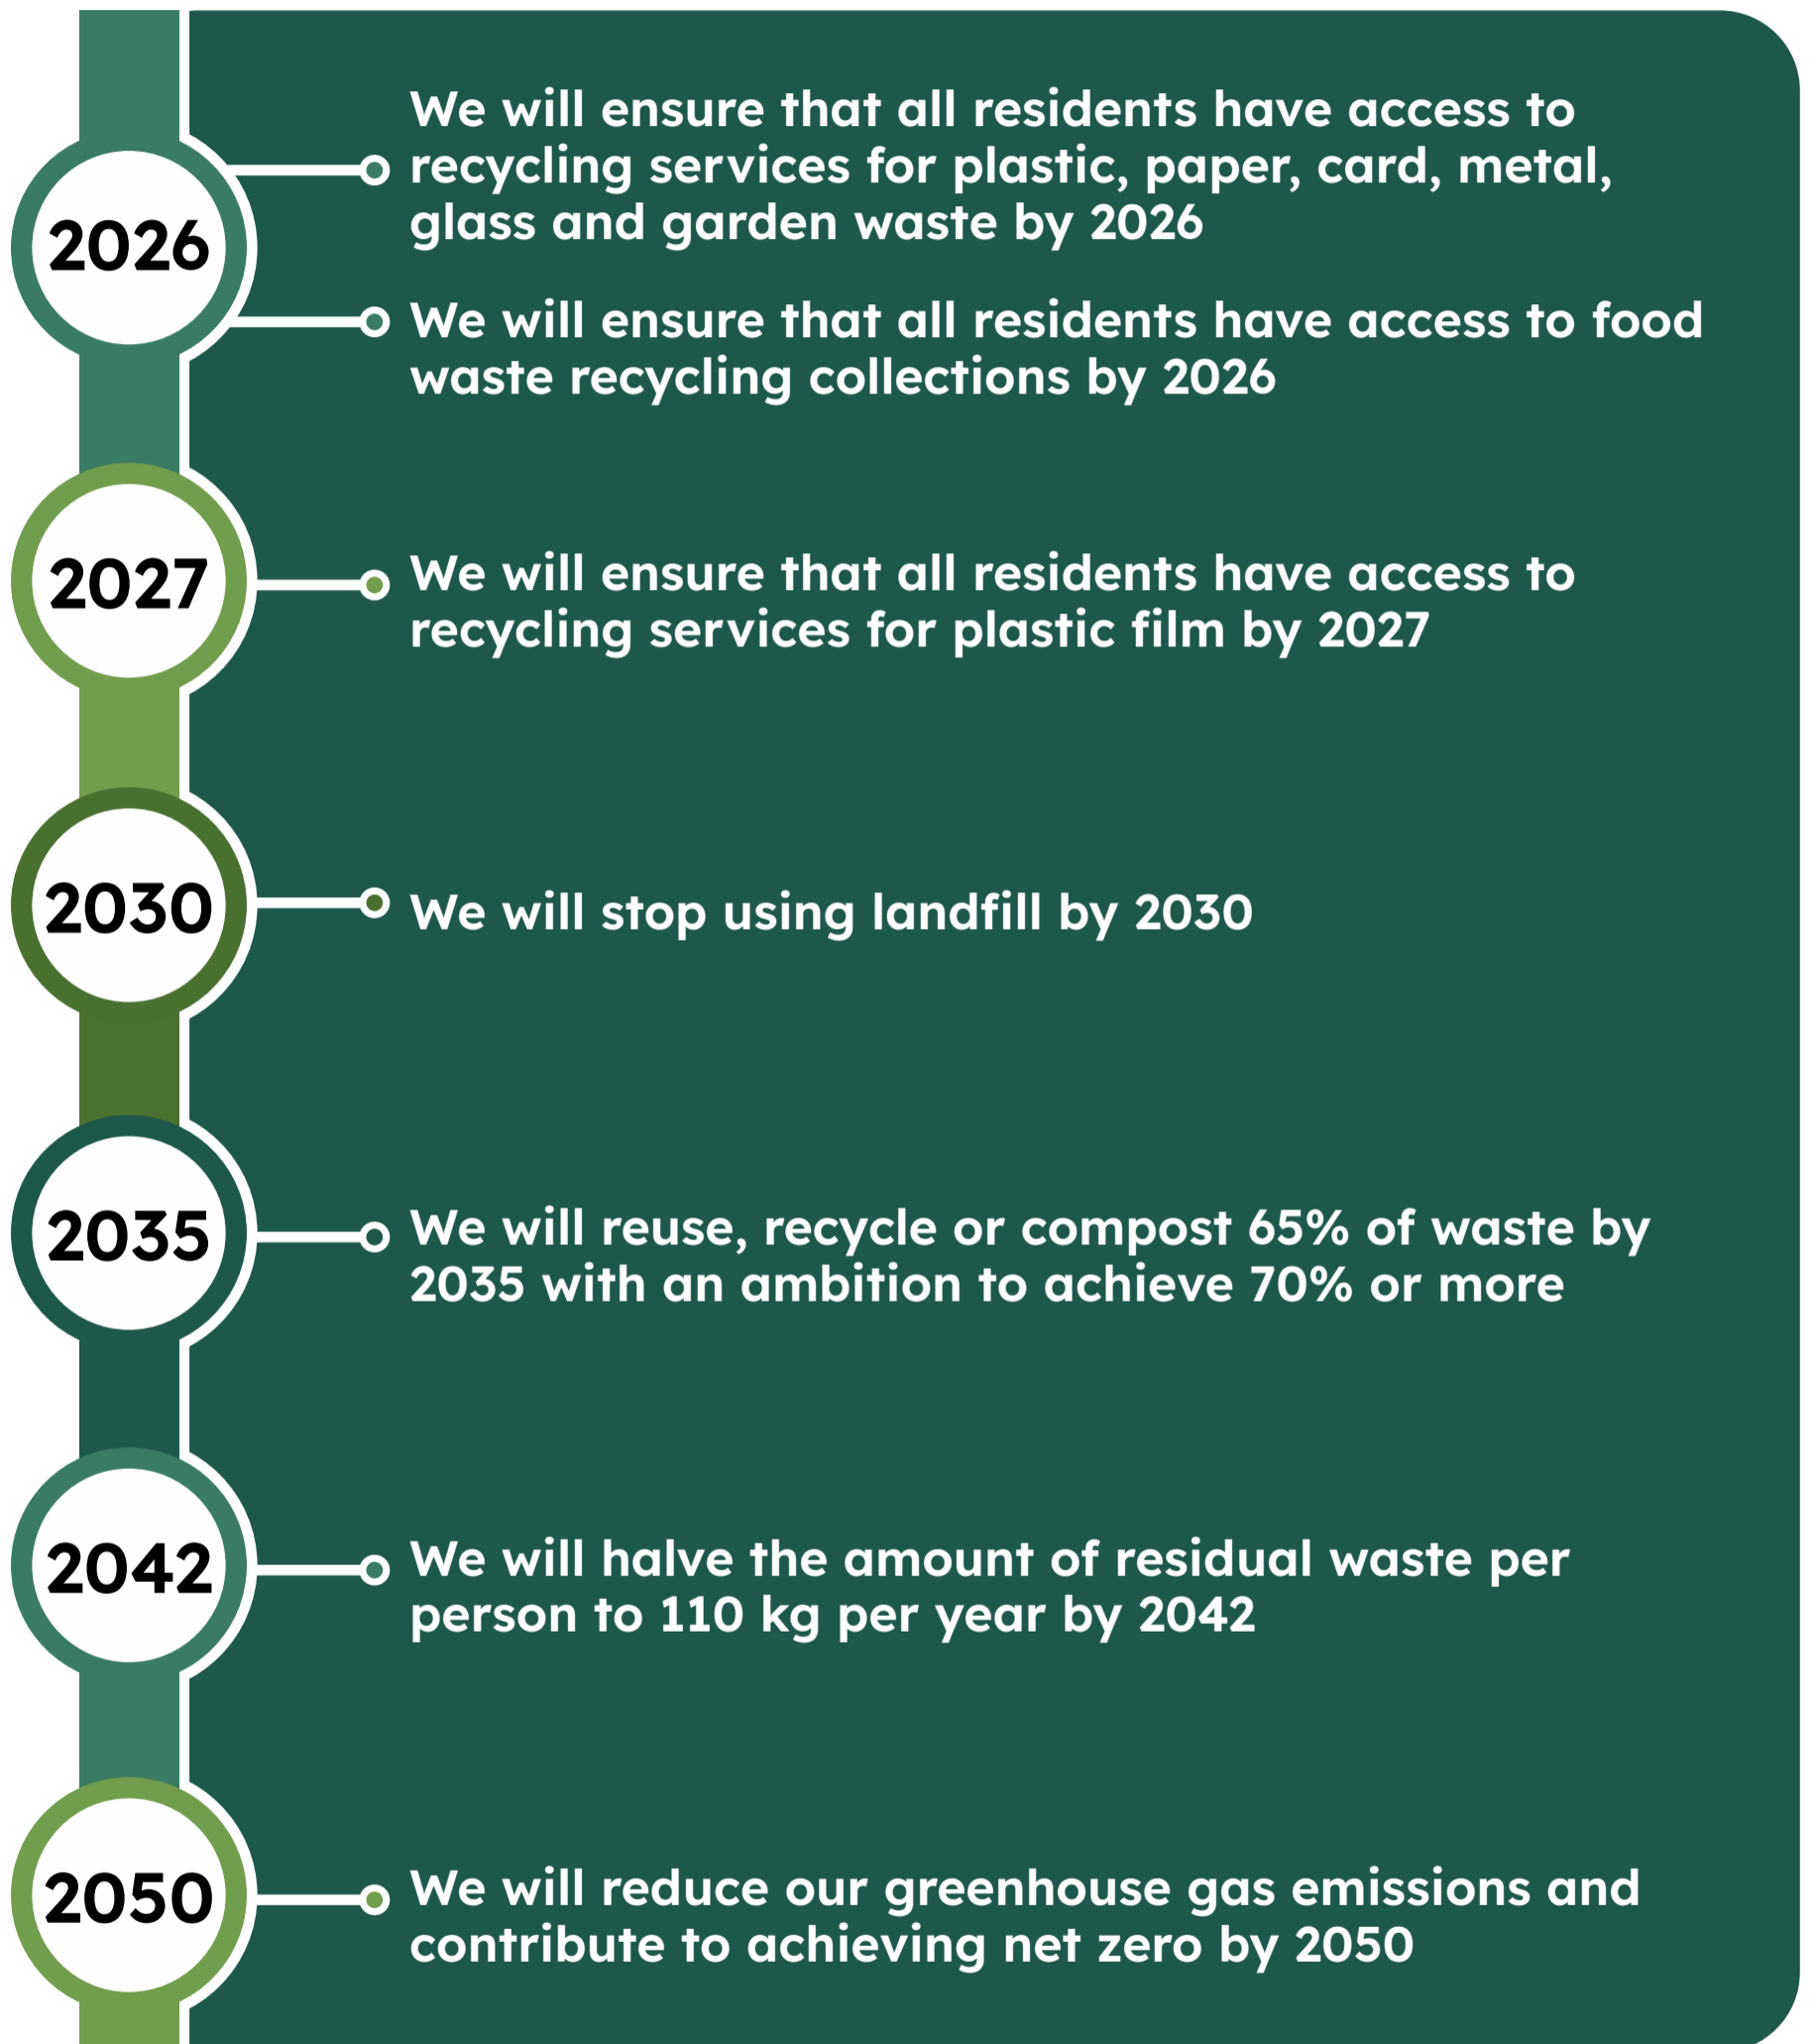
2026

We will ensure that all residents have access to recycling services for plastic, paper, card, metal, glass and garden waste by 2026

We will ensure that all residents have access to food waste recycling collections by 2026

2027

We will ensure that all residents have access to recycling services for plastic film by 2027

2030

We will stop using landfill by 2030

2035

We will reuse, recycle or compost 65% of waste by 2035 with an ambition to achieve 70% or more

2042

We will halve the amount of residual waste per person to 110 kg per year by 2042

2050

We will reduce our greenhouse gas emissions and contribute to achieving net zero by 2050